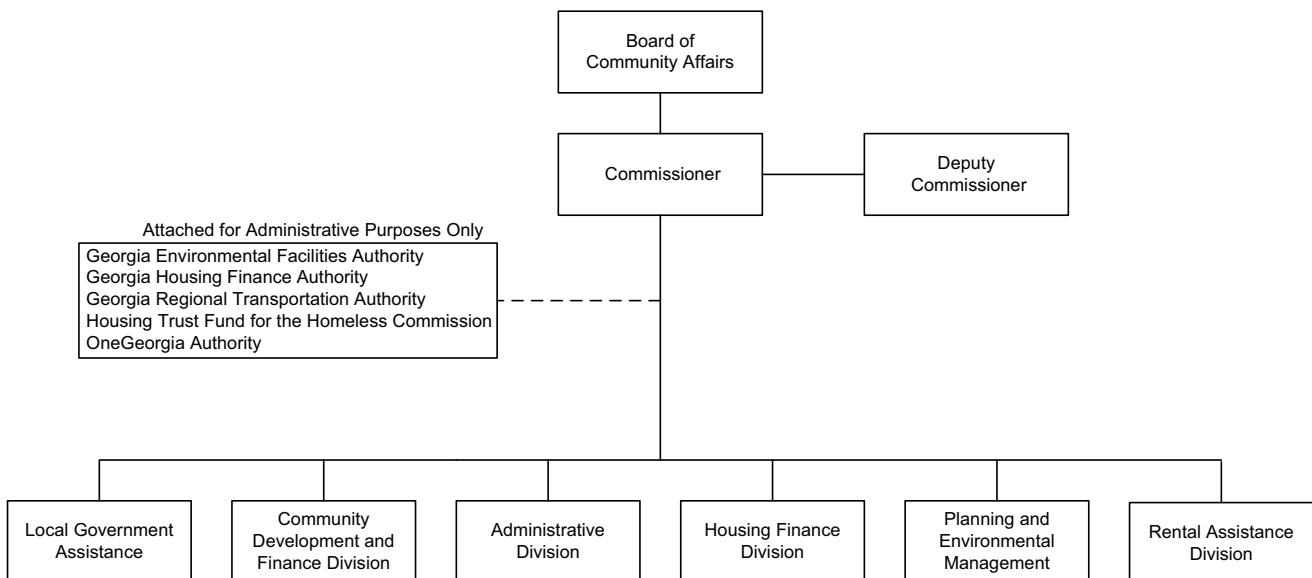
Board of Community Affairs

Commissioner

Deputy Commissioner

Attached for Administrative Purposes Only
Georgia Environmental Facilities Authority
Georgia Housing Finance Authority
Georgia Regional Transportation Authority
Housing Trust Fund for the Homeless Commission
OneGeorgia Authority

Local Government Assistance

Community Development and Finance Division

Administrative Division

Housing Finance Division

Planning and Environmental Management

Rental Assistance Division